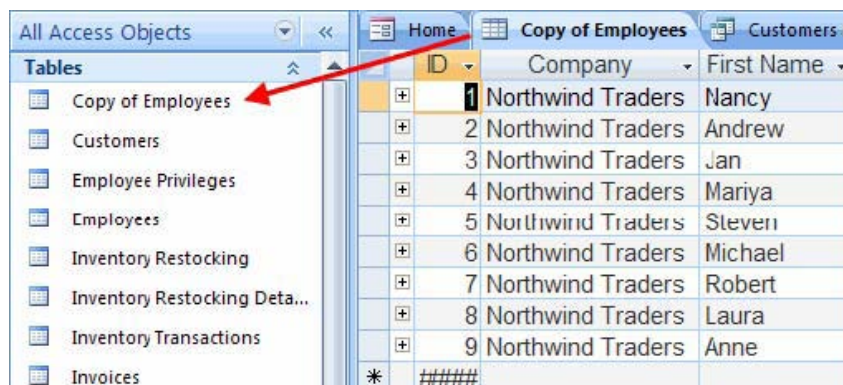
All Access Objects

Tables

Copy of Employees

Customers

Employee Privileges

Employees

Inventory Restocking

Inventory Restocking Deta...

Inventory Transactions

Invoices

Home | Copy of Employees | Customers

| ID | Company | First Name |
|---|---|---|
| 1 | Northwind Traders | Nancy |
| 2 | Northwind Traders | Andrew |
| 3 | Northwind Traders | Jan |
| 4 | Northwind Traders | Mariya |
| 5 | Northwind Traders | Steven |
| 6 | Northwind Traders | Michael |
| 7 | Northwind Traders | Robert |
| 8 | Northwind Traders | Laura |
| 9 | Northwind Traders | Anne |
| * #### | | |